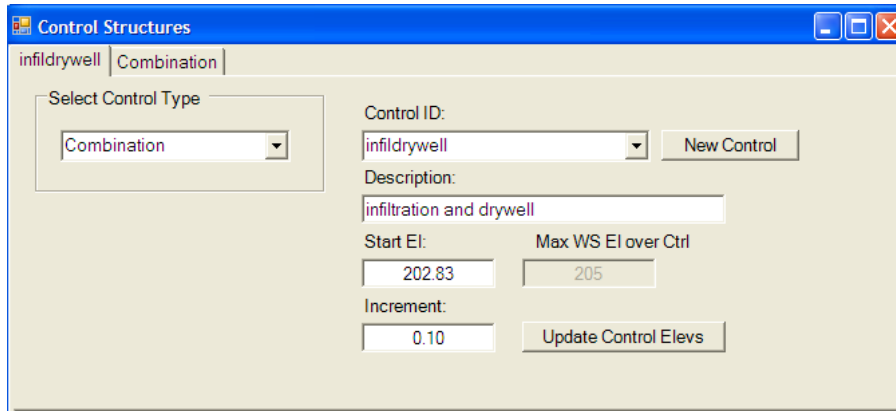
Control Structures

infildrywell | Combination

Select Control Type

Combination

Control ID:

infildrywell

New Control

Description:

infiltration and drywell

Start El:

Max WS El over Ctrl

202.83

205

Increment:

0.10

Update Control Elevs